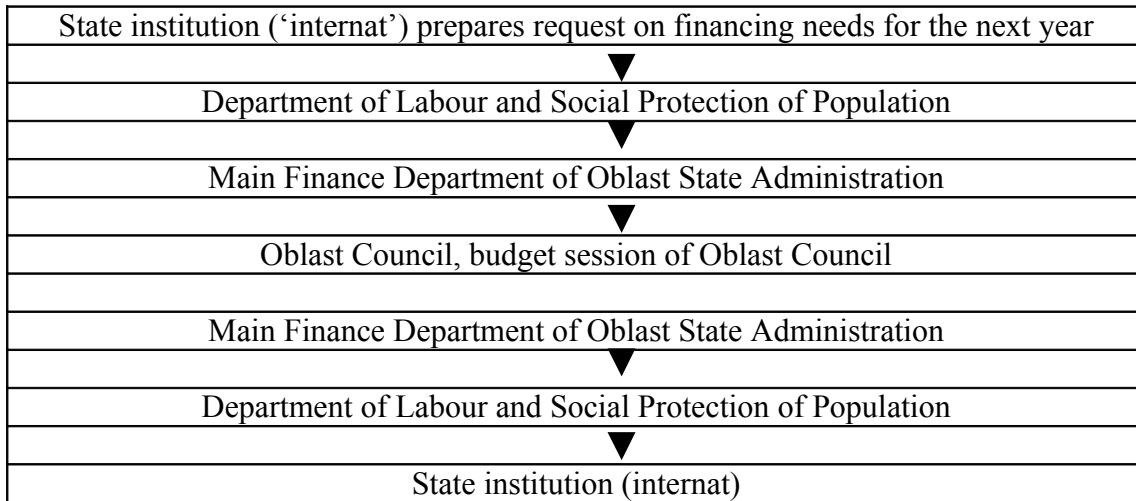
State institution ('internat') prepares request on financing needs for the next year

Department of Labour and Social Protection of Population

Main Finance Department of Oblast State Administration

Oblast Council, budget session of Oblast Council

Main Finance Department of Oblast State Administration

Department of Labour and Social Protection of Population

State institution (internat)